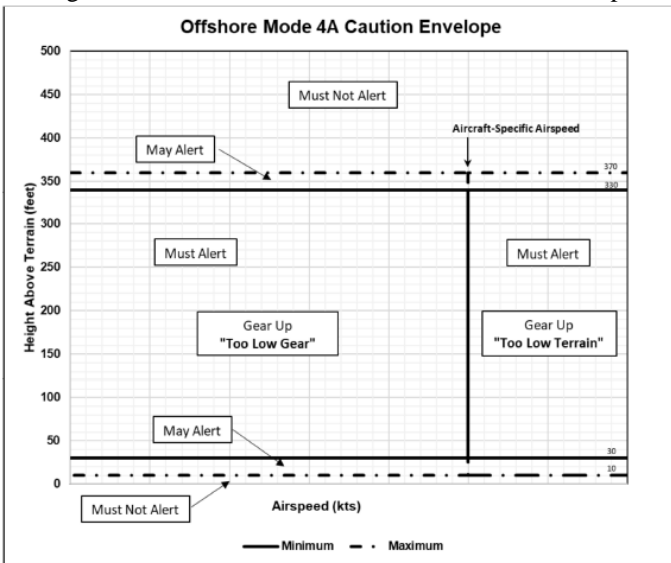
Offshore Mode 4A Caution Envelope

500
450
400
350
300
250
200
150
100
50
0

Height Above Terrain (feet)

Must Not Alert

May Alert

Aircraft-Specific Airspeed

370
330

Must Alert

Must Alert

Gear Up
"Too Low Gear"

Gear Up
"Too Low Terrain"

May Alert

30
10

Must Not Alert

Airspeed (kts)

Minimum
Maximum